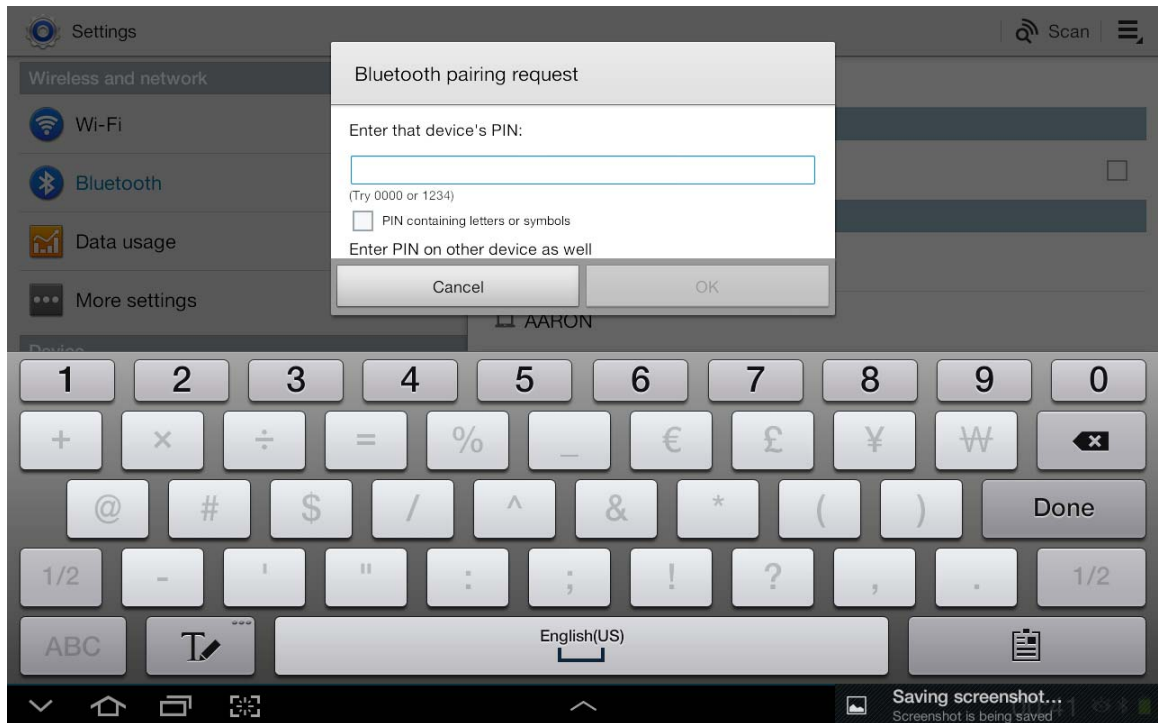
Settings

Scan

Wireless and network

Wi-Fi

Bluetooth

Data usage

More settings

Bluetooth pairing request

Enter that device's PIN:

(Try 0000 or 1234)

PIN containing letters or symbols

Enter PIN on other device as well

Cancel

OK

AARON

1 2 3 4 5 6 7 8 9 0

+ × ÷ = % _ € £ ¥ ₩

@ # $ / ^ & * ( )

Done

1/2 - ' " : ; ! ? , . 1/2

ABC

English(US)

Saving screenshot...

Screenshot is being saved